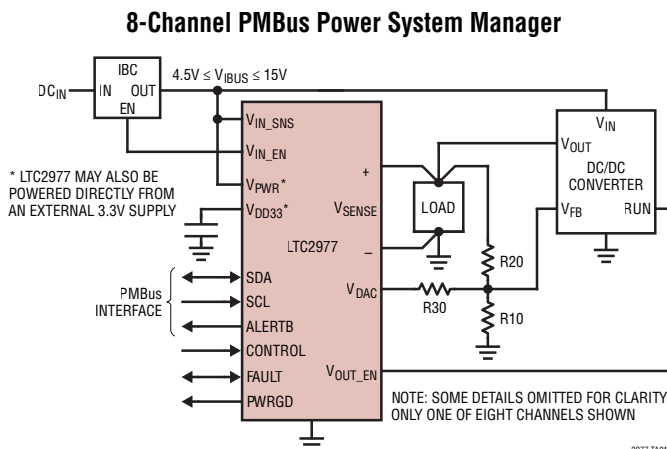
8-Channel PMBus Power System Manager

DC$_{IN}$

IBC

IN

OUT

EN

$4.5V \leq V_{IBUS} \leq 15V$

V$_{IN\_SNS}$

V$_{IN\_EN}$

V$_{PWR}$*

V$_{DD33}$*

* LTC2977 MAY ALSO BE POWERED DIRECTLY FROM AN EXTERNAL 3.3V SUPPLY

+

V$_{SENSE}$

–

LTC2977

LOAD

V$_{IN}$

V$_{OUT}$

DC/DC CONVERTER

V$_{FB}$

RUN

R20

V$_{DAC}$

R30

R10

PMBus INTERFACE

SDA

SCL

ALERTB

CONTROL

FAULT

PWRGD

V$_{OUT\_EN}$

NOTE: SOME DETAILS OMITTED FOR CLARITY
ONLY ONE OF EIGHT CHANNELS SHOWN

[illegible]